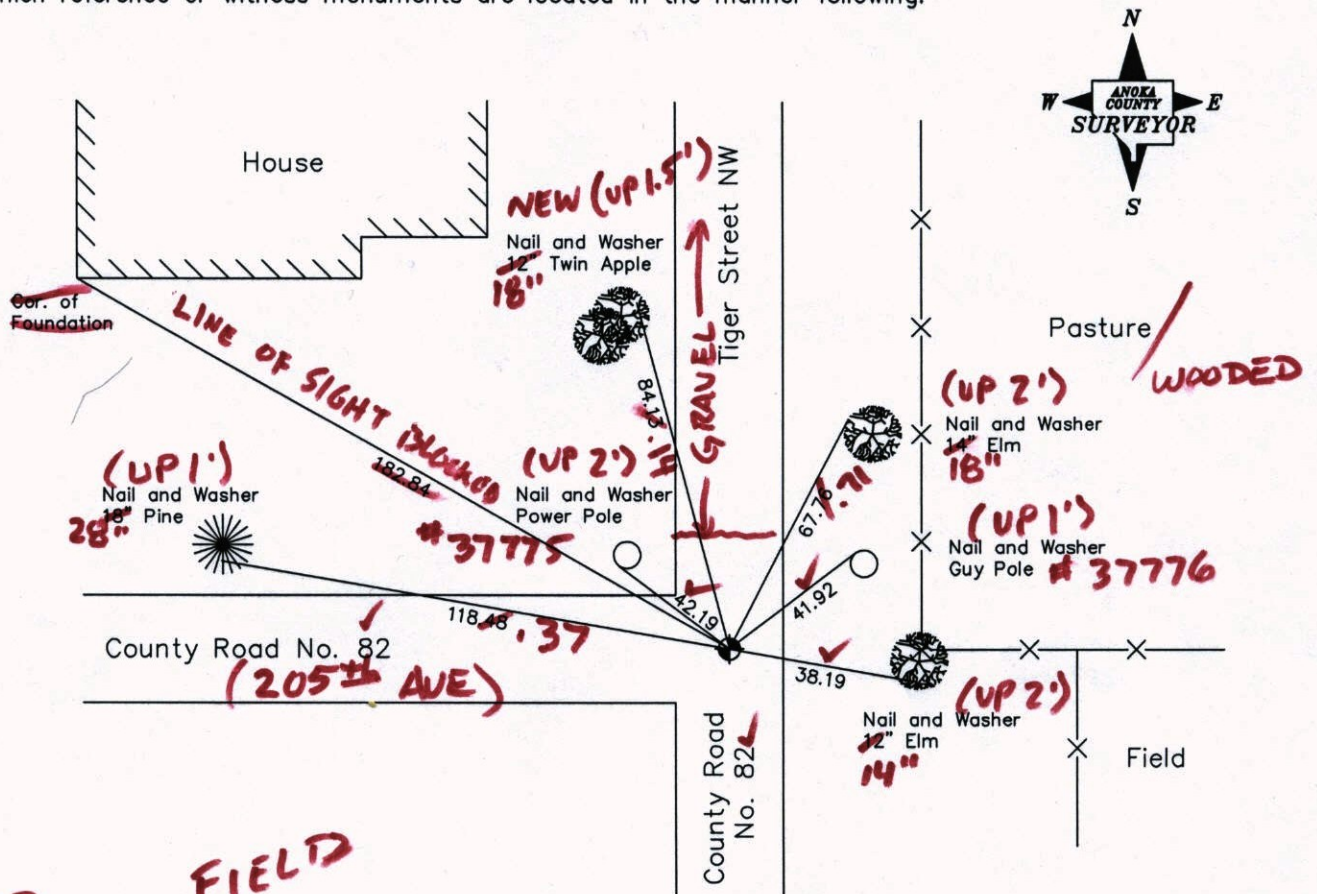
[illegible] reference or witness monuments are located in the manner following:

N
W
E
S
ANOKA COUNTY SURVEYOR

House

Cor. of Foundation

LINE OF SIGHT BLOCKED

NEW (UP 1.5')
Nail and Washer
12" Twin Apple
18"

GRAVEL

Tiger Street NW

84.13 .14

Pasture / WOODED

(UP 2')
Nail and Washer
14" Elm
18"

(UP 1')
Nail and Washer
18" Pine
28"

182.84

(UP 2')
Nail and Washer
Power Pole

#37775

67.76 .71

(UP 1')
Nail and Washer
Guy Pole
#37776

42.19

41.92

118.48 .37

County Road No. 82
(205th AVE)

38.19

(UP 2')
Nail and Washer
12" Elm
14"

Field

County Road No. 82

FIELD